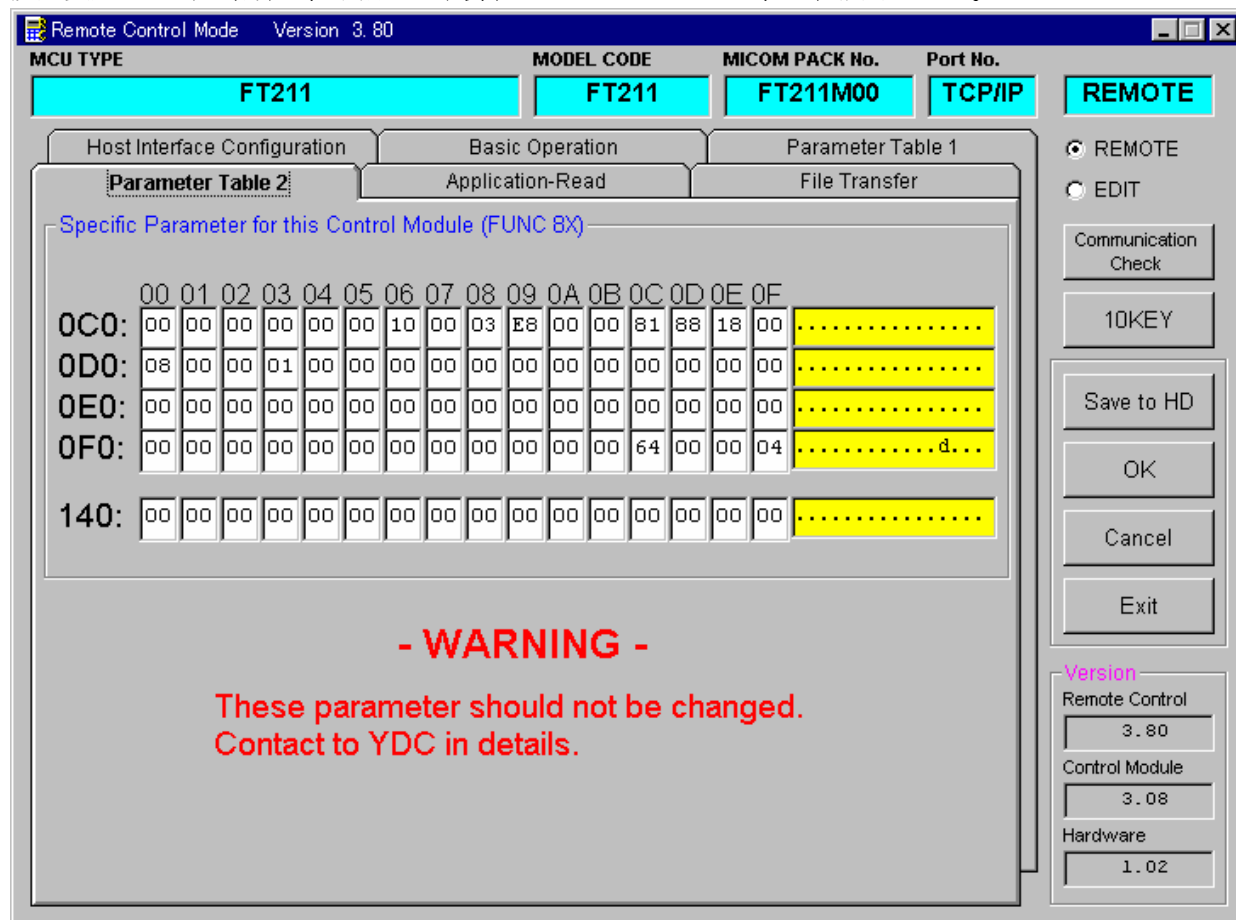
Remote Control Mode Version 3. 80

MCU TYPE
FT211
MODEL CODE
FT211
MICOM PACK No.
FT211M00
Port No.
TCP/IP
REMOTE

Host Interface Configuration
Basic Operation
Parameter Table 1
Parameter Table 2
Application-Read
File Transfer

REMOTE
EDIT

Specific Parameter for this Control Module (FUNC 8X)

| | 00 | 01 | 02 | 03 | 04 | 05 | 06 | 07 | 08 | 09 | 0A | 0B | 0C | 0D | 0E | 0F | |
|---|---|---|---|---|---|---|---|---|---|---|---|---|---|---|---|---|---|
| 0C0: | 00 | 00 | 00 | 00 | 00 | 00 | 10 | 00 | 03 | E8 | 00 | 00 | 81 | 88 | 18 | 00 | ................ |
| 0D0: | 08 | 00 | 00 | 01 | 00 | 00 | 00 | 00 | 00 | 00 | 00 | 00 | 00 | 00 | 00 | 00 | ................ |
| 0E0: | 00 | 00 | 00 | 00 | 00 | 00 | 00 | 00 | 00 | 00 | 00 | 00 | 00 | 00 | 00 | 00 | ................ |
| 0F0: | 00 | 00 | 00 | 00 | 00 | 00 | 00 | 00 | 00 | 00 | 00 | 00 | 64 | 00 | 00 | 04 | ............d... |
| 140: | 00 | 00 | 00 | 00 | 00 | 00 | 00 | 00 | 00 | 00 | 00 | 00 | 00 | 00 | 00 | 00 | ................ |

- WARNING -
These parameter should not be changed.
Contact to YDC in details.

Communication Check
10KEY
Save to HD
OK
Cancel
Exit

Version
Remote Control
3.80
Control Module
3.08
Hardware
1.02